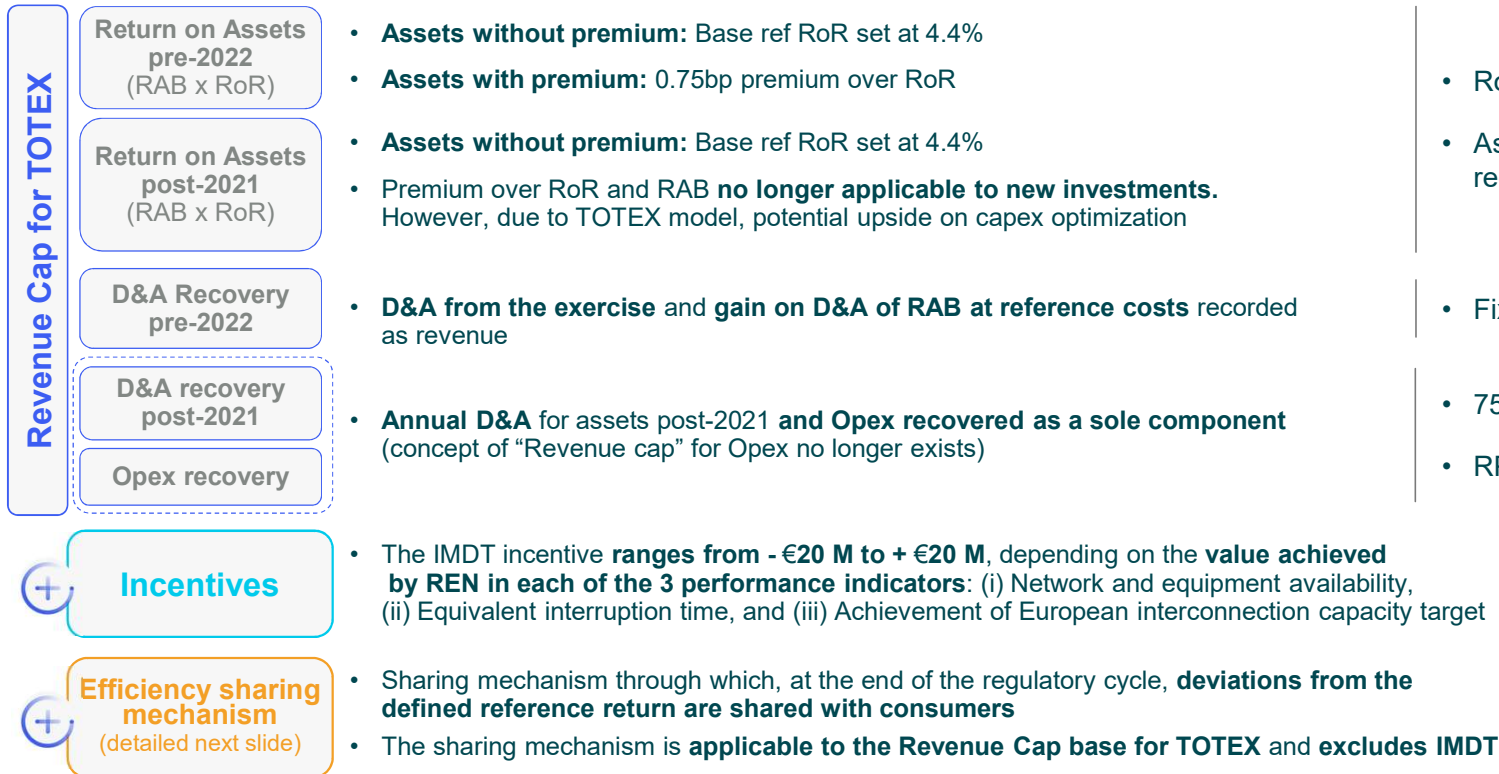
Revenue Cap for TOTEX

Return on Assets pre-2022 (RAB x RoR)

• Assets without premium: Base ref RoR set at 4.4%
• Assets with premium: 0.75bp premium over RoR

Return on Assets post-2021 (RAB x RoR)

• Assets without premium: Base ref RoR set at 4.4%
• Premium over RoR and RAB no longer applicable to new investments. However, due to TOTEX model, potential upside on capex optimization

D&A Recovery pre-2022

• D&A from the exercise and gain on D&A of RAB at reference costs recorded as revenue

D&A recovery post-2021

Opex recovery

• Annual D&A for assets post-2021 and Opex recovered as a sole component (concept of "Revenue cap" for Opex no longer exists)

• Ro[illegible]
• As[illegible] re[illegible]
• Fi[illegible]
• 75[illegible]
• RI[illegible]

Incentives

• The IMDT incentive ranges from - €20 M to + €20 M, depending on the value achieved by REN in each of the 3 performance indicators: (i) Network and equipment availability, (ii) Equivalent interruption time, and (iii) Achievement of European interconnection capacity target

Efficiency sharing mechanism (detailed next slide)

• Sharing mechanism through which, at the end of the regulatory cycle, deviations from the defined reference return are shared with consumers
• The sharing mechanism is applicable to the Revenue Cap base for TOTEX and excludes IMDT